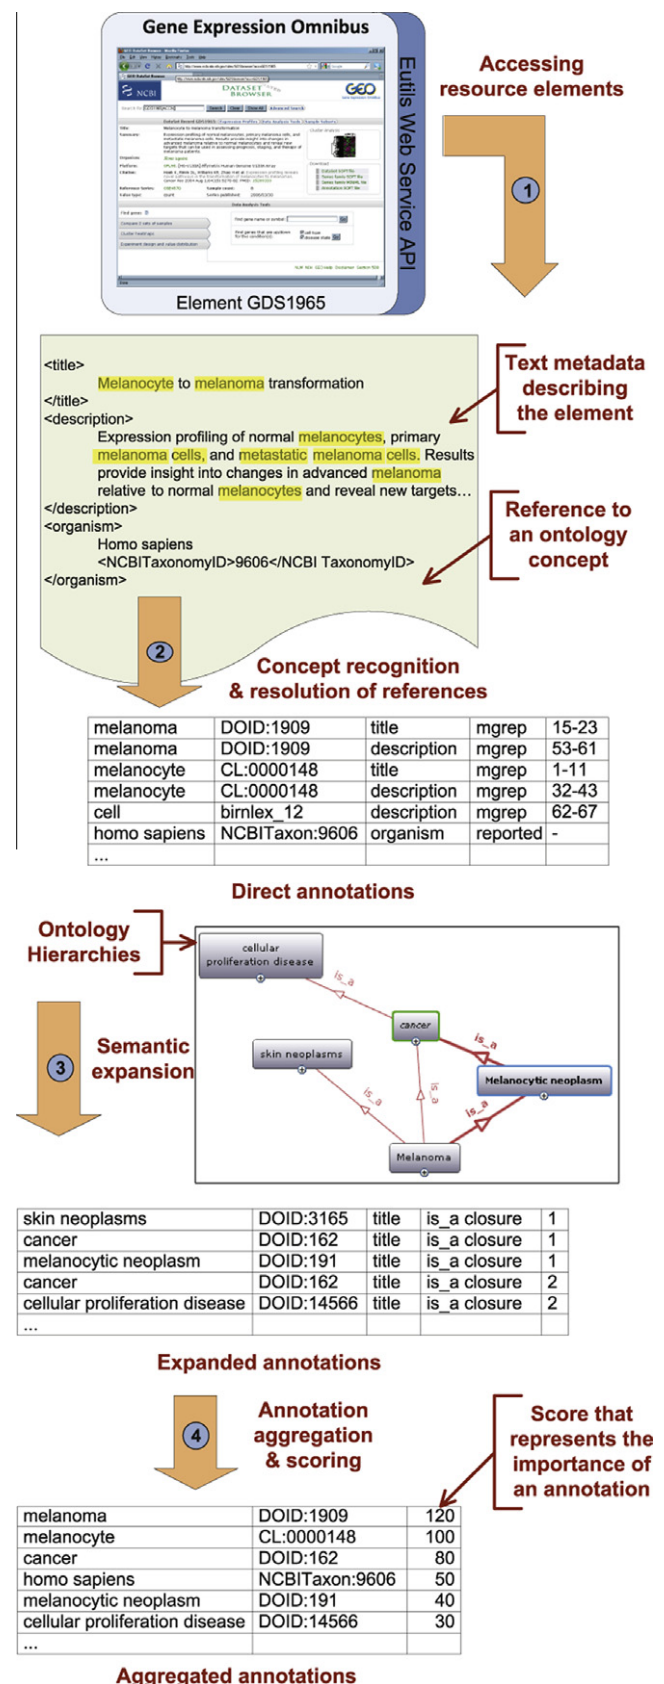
Gene Expression Omnibus

Eutils Web Service API

Element GDS1965

Accessing resource elements

1

<title>
Melanocyte to melanoma transformation
</title>
<description>
Expression profiling of normal melanocytes, primary melanoma cells, and metastatic melanoma cells. Results provide insight into changes in advanced melanoma relative to normal melanocytes and reveal new targets…
</description>
<organism>
Homo sapiens
<NCBITaxonomyID>9606</NCBI TaxonomyID>
</organism>

Text metadata describing the element

Reference to an ontology concept

2

Concept recognition & resolution of references

| melanoma | DOID:1909 | title | mgrep | 15-23 |
|---|---|---|---|---|
| melanoma | DOID:1909 | description | mgrep | 53-61 |
| melanocyte | CL:0000148 | title | mgrep | 1-11 |
| melanocyte | CL:0000148 | description | mgrep | 32-43 |
| cell | birnlex_12 | description | mgrep | 62-67 |
| homo sapiens | NCBITaxon:9606 | organism | reported | - |
| … | | | | |

Direct annotations

Ontology Hierarchies

3

Semantic expansion

cellular proliferation disease

cancer

skin neoplasms

Melanocytic neoplasm

Melanoma

is_a

is_a

is_a

is_a

is_a

is_a

| skin neoplasms | DOID:3165 | title | is_a closure | 1 |
|---|---|---|---|---|
| cancer | DOID:162 | title | is_a closure | 1 |
| melanocytic neoplasm | DOID:191 | title | is_a closure | 1 |
| cancer | DOID:162 | title | is_a closure | 2 |
| cellular proliferation disease | DOID:14566 | title | is_a closure | 2 |
| … | | | | |

Expanded annotations

4

Annotation aggregation & scoring

Score that represents the importance of an annotation

| melanoma | DOID:1909 | 120 |
|---|---|---|
| melanocyte | CL:0000148 | 100 |
| cancer | DOID:162 | 80 |
| homo sapiens | NCBITaxon:9606 | 50 |
| melanocytic neoplasm | DOID:191 | 40 |
| cellular proliferation disease | DOID:14566 | 30 |
| … | | |

Aggregated annotations